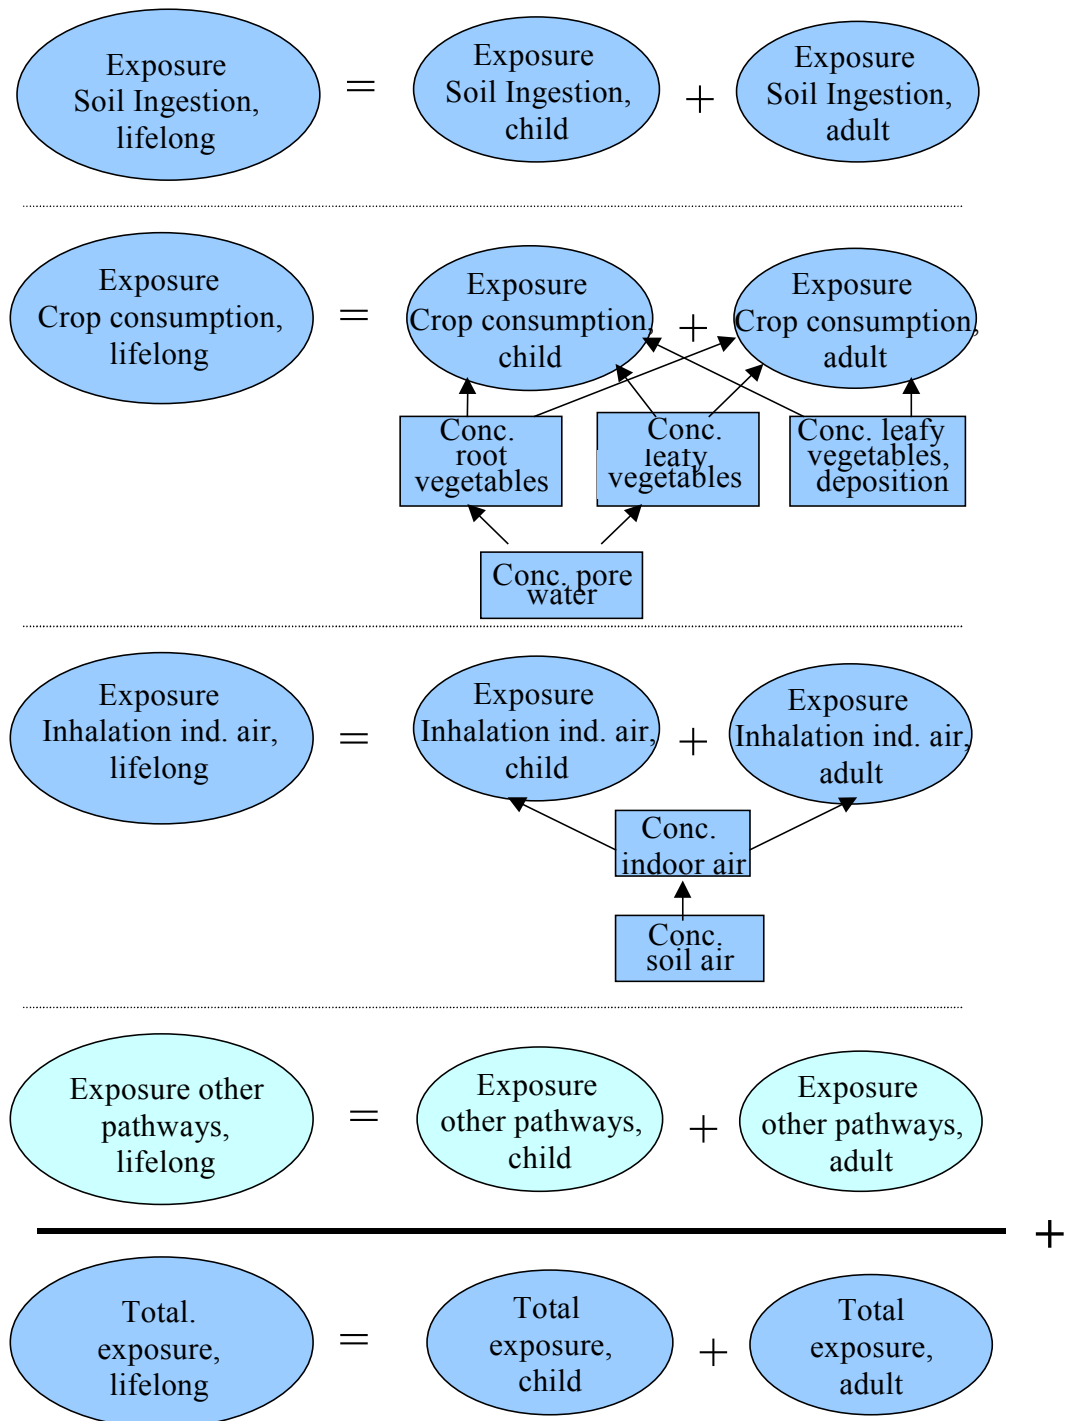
Exposure Soil Ingestion, lifelong = Exposure Soil Ingestion, child + Exposure Soil Ingestion, adult

Exposure Crop consumption, lifelong = Exposure Crop consumption, child + Exposure Crop consumption, adult

Conc. root vegetables

Conc. leafy vegetables

Conc. leafy vegetables, deposition

Conc. pore water

Exposure Inhalation ind. air, lifelong = Exposure Inhalation ind. air, child + Exposure Inhalation ind. air, adult

Conc. indoor air

Conc. soil air

Exposure other pathways, lifelong = Exposure other pathways, child + Exposure other pathways, adult

+

Total. exposure, lifelong = Total exposure, child + Total exposure, adult